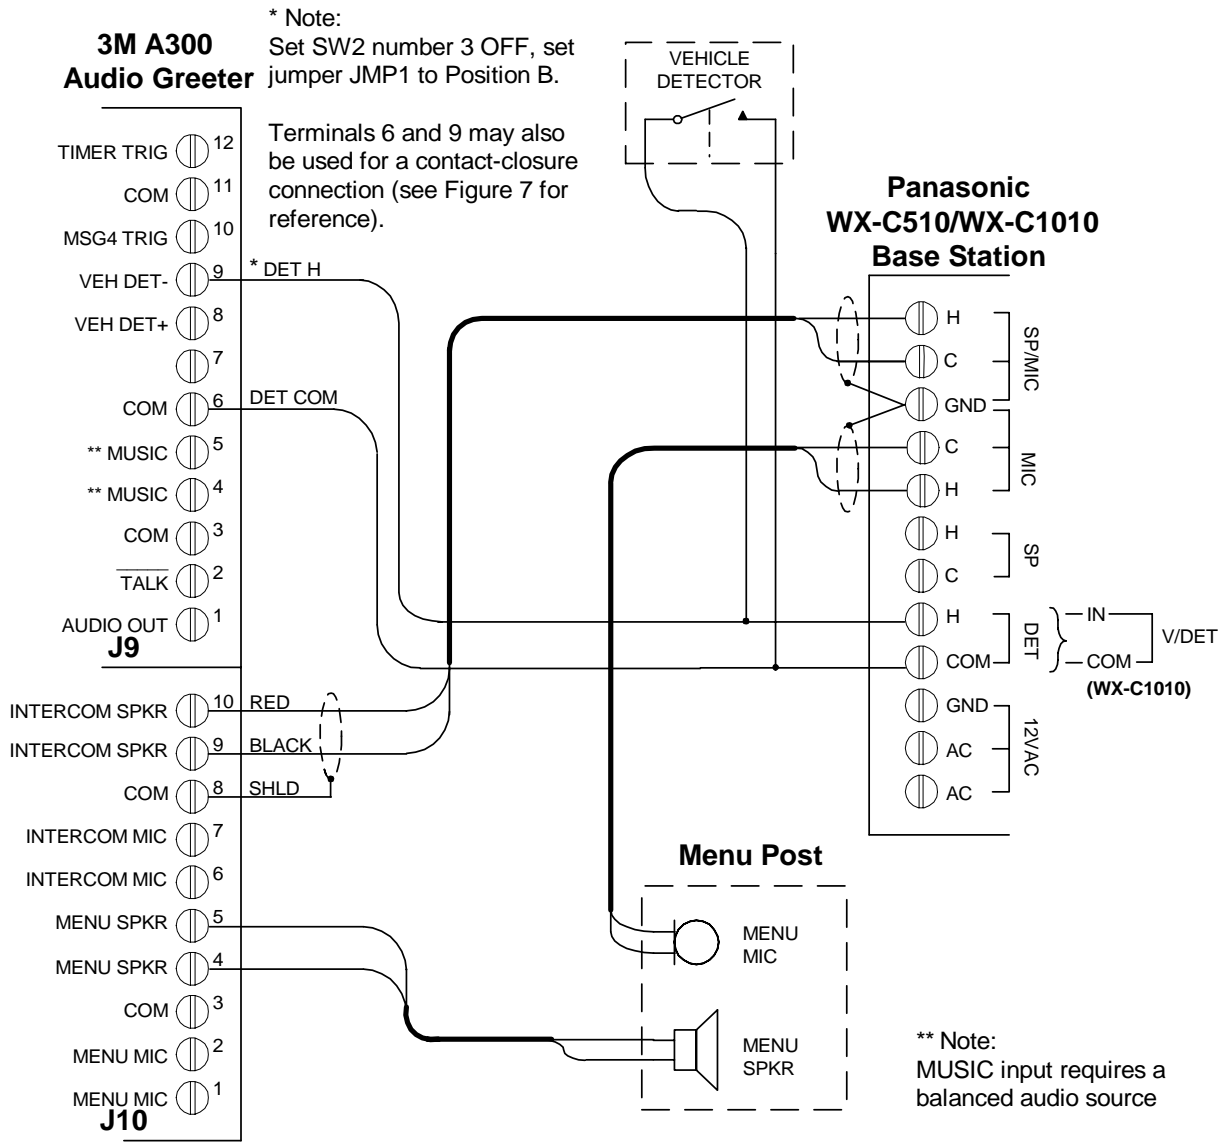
3M A300
Audio Greeter

* Note:
Set SW2 number 3 OFF, set jumper JMP1 to Position B.

Terminals 6 and 9 may also be used for a contact-closure connection (see Figure 7 for reference).

VEHICLE
DETECTOR

Panasonic
WX-C510/WX-C1010
Base Station

TIMER TRIG 12
COM 11
MSG4 TRIG 10
VEH DET- 9
VEH DET+ 8
7
COM 6
** MUSIC 5
** MUSIC 4
COM 3
$\overline{\text{TALK}}$ 2
AUDIO OUT 1
J9

* DET H
DET COM

H
C
GND
SP/MIC
C
H
MIC
H
C
SP
H
COM
DET
IN
COM
V/DET
(WX-C1010)
GND
AC
AC
12VAC

INTERCOM SPKR 10
INTERCOM SPKR 9
COM 8
INTERCOM MIC 7
INTERCOM MIC 6
MENU SPKR 5
MENU SPKR 4
COM 3
MENU MIC 2
MENU MIC 1
J10

RED
BLACK
SHLD

Menu Post
MENU
MIC
MENU
SPKR

** Note:
MUSIC input requires a balanced audio source